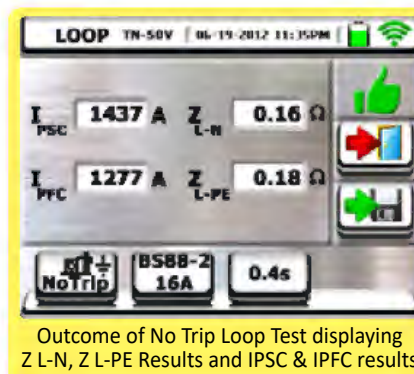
LOOP TN-50V 06-19-2012 11:35PM

$I_{PSC}$ 1437 A $Z_{L-N}$ 0.16 Ω

$I_{PFC}$ 1277 A $Z_{L-PE}$ 0.18 Ω

NoTrip BS88-2 16A 0.4s

Outcome of No Trip Loop Test displaying Z L-N, Z L-PE Results and IPSC & IPFC results